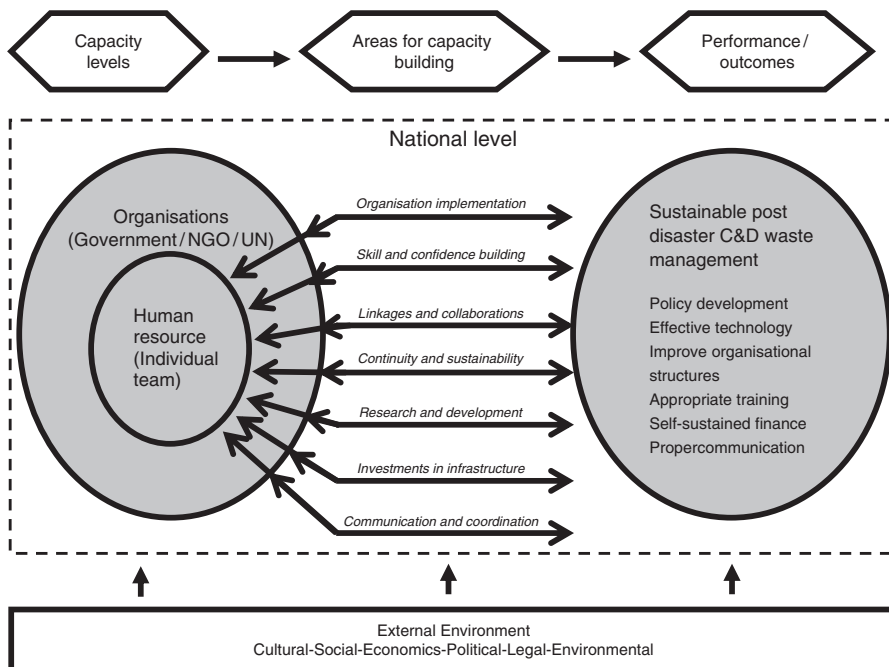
Capacity levels

Areas for capacity building

Performance / outcomes

National level

Organisations (Government / NGO / UN)

Human resource (Individual team)

Organisation implementation

Skill and confidence building

Linkages and collaborations

Continuity and sustainability

Research and development

Investments in infrastructure

Communication and coordination

Sustainable post disaster C&D waste management

Policy development
Effective technology
Improve organisational structures
Appropriate training
Self-sustained finance
Propercommunication

External Environment
Cultural-Social-Economics-Political-Legal-Environmental